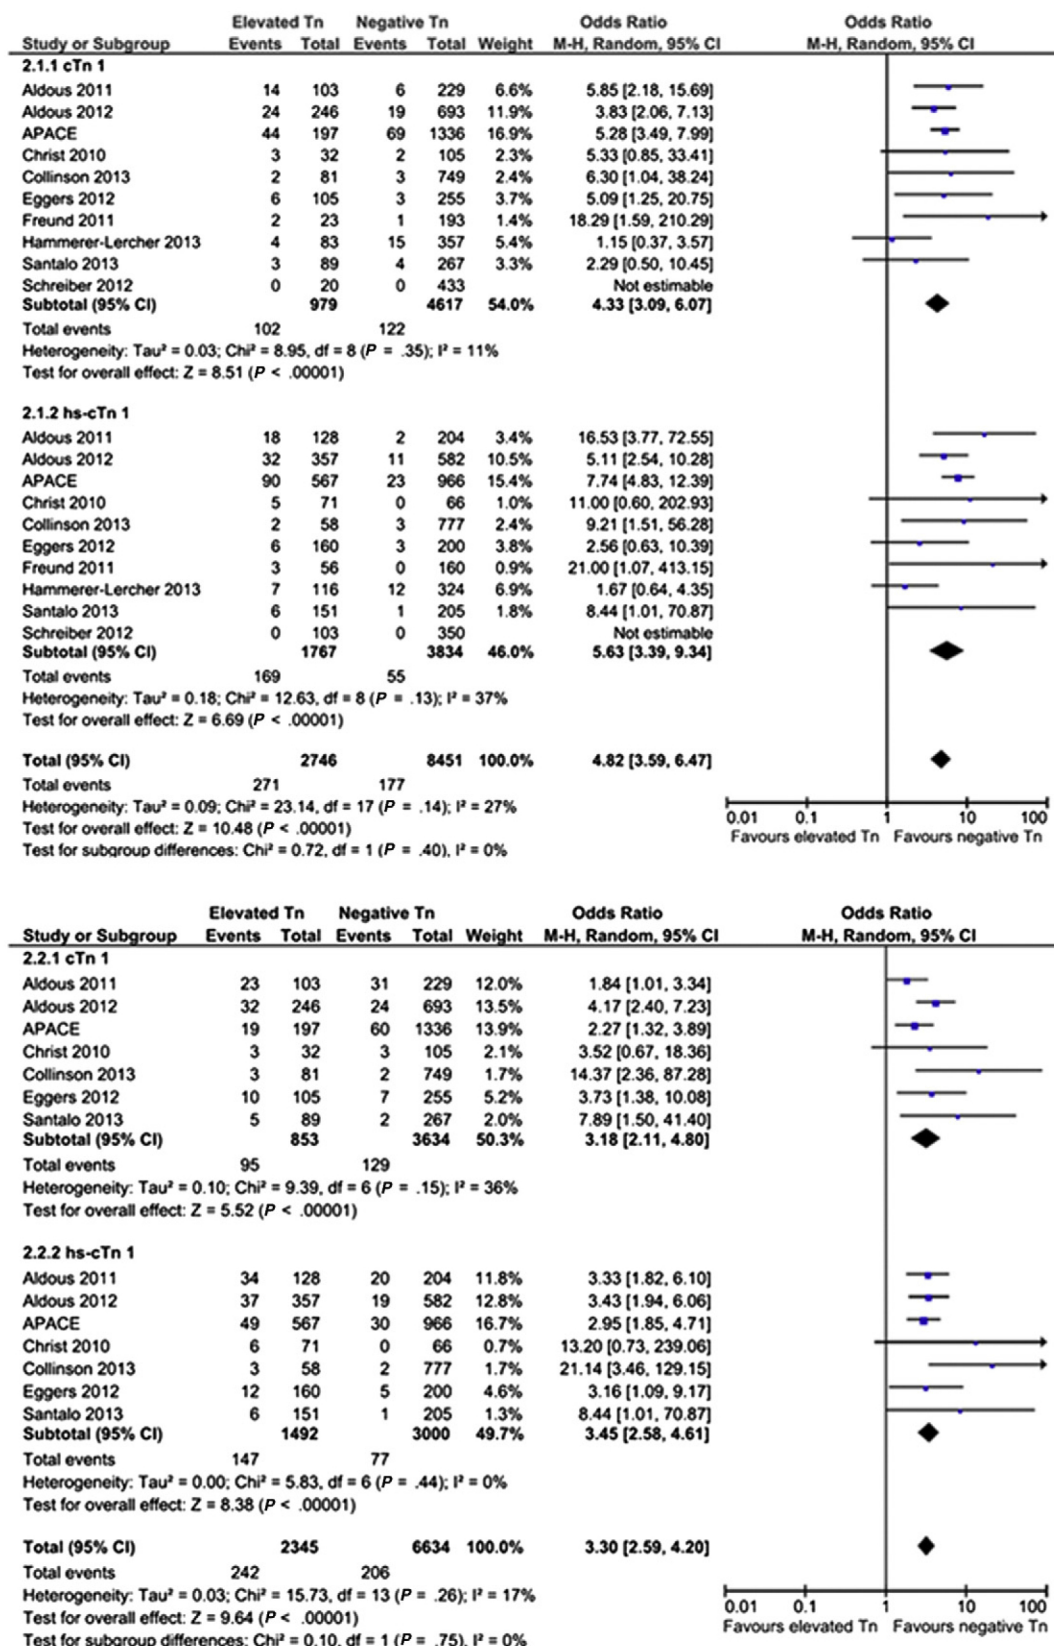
| Study or Subgroup | Elevated Tn Events | Elevated Tn Total | Negative Tn Events | Negative Tn Total | Weight | Odds Ratio M-H, Random, 95% CI |
|---|---|---|---|---|---|---|
| **2.1.1 cTn 1** | | | | | | |
| Aldous 2011 | 14 | 103 | 6 | 229 | 6.6% | 5.85 [2.18, 15.69] |
| Aldous 2012 | 24 | 246 | 19 | 693 | 11.9% | 3.83 [2.06, 7.13] |
| APACE | 44 | 197 | 69 | 1336 | 16.9% | 5.28 [3.49, 7.99] |
| Christ 2010 | 3 | 32 | 2 | 105 | 2.3% | 5.33 [0.85, 33.41] |
| Collinson 2013 | 2 | 81 | 3 | 749 | 2.4% | 6.30 [1.04, 38.24] |
| Eggers 2012 | 6 | 105 | 3 | 255 | 3.7% | 5.09 [1.25, 20.75] |
| Freund 2011 | 2 | 23 | 1 | 193 | 1.4% | 18.29 [1.59, 210.29] |
| Hammerer-Lercher 2013 | 4 | 83 | 15 | 357 | 5.4% | 1.15 [0.37, 3.57] |
| Santalo 2013 | 3 | 89 | 4 | 267 | 3.3% | 2.29 [0.50, 10.45] |
| Schreiber 2012 | 0 | 20 | 0 | 433 | | Not estimable |
| **Subtotal (95% CI)** | | **979** | | **4617** | **54.0%** | **4.33 [3.09, 6.07]** |
| Total events | 102 | | 122 | | | |

Heterogeneity: Tau² = 0.03; Chi² = 8.95, df = 8 (*P* = .35); I² = 11%
Test for overall effect: Z = 8.51 (*P* < .00001)

| Study or Subgroup | Elevated Tn Events | Elevated Tn Total | Negative Tn Events | Negative Tn Total | Weight | Odds Ratio M-H, Random, 95% CI |
|---|---|---|---|---|---|---|
| **2.1.2 hs-cTn 1** | | | | | | |
| Aldous 2011 | 18 | 128 | 2 | 204 | 3.4% | 16.53 [3.77, 72.55] |
| Aldous 2012 | 32 | 357 | 11 | 582 | 10.5% | 5.11 [2.54, 10.28] |
| APACE | 90 | 567 | 23 | 966 | 15.4% | 7.74 [4.83, 12.39] |
| Christ 2010 | 5 | 71 | 0 | 66 | 1.0% | 11.00 [0.60, 202.93] |
| Collinson 2013 | 2 | 58 | 3 | 777 | 2.4% | 9.21 [1.51, 56.28] |
| Eggers 2012 | 6 | 160 | 3 | 200 | 3.8% | 2.56 [0.63, 10.39] |
| Freund 2011 | 3 | 56 | 0 | 160 | 0.9% | 21.00 [1.07, 413.15] |
| Hammerer-Lercher 2013 | 7 | 116 | 12 | 324 | 6.9% | 1.67 [0.64, 4.35] |
| Santalo 2013 | 6 | 151 | 1 | 205 | 1.8% | 8.44 [1.01, 70.87] |
| Schreiber 2012 | 0 | 103 | 0 | 350 | | Not estimable |
| **Subtotal (95% CI)** | | **1767** | | **3834** | **46.0%** | **5.63 [3.39, 9.34]** |
| Total events | 169 | | 55 | | | |

Heterogeneity: Tau² = 0.18; Chi² = 12.63, df = 8 (*P* = .13); I² = 37%
Test for overall effect: Z = 6.69 (*P* < .00001)

**Total (95% CI)** **2746** **8451** **100.0%** **4.82 [3.59, 6.47]**
Total events 271 177
Heterogeneity: Tau² = 0.09; Chi² = 23.14, df = 17 (*P* = .14); I² = 27%
Test for overall effect: Z = 10.48 (*P* < .00001)
Test for subgroup differences: Chi² = 0.72, df = 1 (*P* = .40), I² = 0%

Odds Ratio
M-H, Random, 95% CI
0.01 0.1 1 10 100
Favours elevated Tn Favours negative Tn

| Study or Subgroup | Elevated Tn Events | Elevated Tn Total | Negative Tn Events | Negative Tn Total | Weight | Odds Ratio M-H, Random, 95% CI |
|---|---|---|---|---|---|---|
| **2.2.1 cTn 1** | | | | | | |
| Aldous 2011 | 23 | 103 | 31 | 229 | 12.0% | 1.84 [1.01, 3.34] |
| Aldous 2012 | 32 | 246 | 24 | 693 | 13.5% | 4.17 [2.40, 7.23] |
| APACE | 19 | 197 | 60 | 1336 | 13.9% | 2.27 [1.32, 3.89] |
| Christ 2010 | 3 | 32 | 3 | 105 | 2.1% | 3.52 [0.67, 18.36] |
| Collinson 2013 | 3 | 81 | 2 | 749 | 1.7% | 14.37 [2.36, 87.28] |
| Eggers 2012 | 10 | 105 | 7 | 255 | 5.2% | 3.73 [1.38, 10.08] |
| Santalo 2013 | 5 | 89 | 2 | 267 | 2.0% | 7.89 [1.50, 41.40] |
| **Subtotal (95% CI)** | | **853** | | **3634** | **50.3%** | **3.18 [2.11, 4.80]** |
| Total events | 95 | | 129 | | | |

Heterogeneity: Tau² = 0.10; Chi² = 9.39, df = 6 (*P* = .15); I² = 36%
Test for overall effect: Z = 5.52 (*P* < .00001)

| Study or Subgroup | Elevated Tn Events | Elevated Tn Total | Negative Tn Events | Negative Tn Total | Weight | Odds Ratio M-H, Random, 95% CI |
|---|---|---|---|---|---|---|
| **2.2.2 hs-cTn 1** | | | | | | |
| Aldous 2011 | 34 | 128 | 20 | 204 | 11.8% | 3.33 [1.82, 6.10] |
| Aldous 2012 | 37 | 357 | 19 | 582 | 12.8% | 3.43 [1.94, 6.06] |
| APACE | 49 | 567 | 30 | 966 | 16.7% | 2.95 [1.85, 4.71] |
| Christ 2010 | 6 | 71 | 0 | 66 | 0.7% | 13.20 [0.73, 239.06] |
| Collinson 2013 | 3 | 58 | 2 | 777 | 1.7% | 21.14 [3.46, 129.15] |
| Eggers 2012 | 12 | 160 | 5 | 200 | 4.6% | 3.16 [1.09, 9.17] |
| Santalo 2013 | 6 | 151 | 1 | 205 | 1.3% | 8.44 [1.01, 70.87] |
| **Subtotal (95% CI)** | | **1492** | | **3000** | **49.7%** | **3.45 [2.58, 4.61]** |
| Total events | 147 | | 77 | | | |

Heterogeneity: Tau² = 0.00; Chi² = 5.83, df = 6 (*P* = .44); I² = 0%
Test for overall effect: Z = 8.38 (*P* < .00001)

**Total (95% CI)** **2345** **6634** **100.0%** **3.30 [2.59, 4.20]**
Total events 242 206
Heterogeneity: Tau² = 0.03; Chi² = 15.73, df = 13 (*P* = .26); I² = 17%
Test for overall effect: Z = 9.64 (*P* < .00001)
Test for subgroup differences: Chi² = 0.10, df = 1 (*P* = .75), I² = 0%

Odds Ratio
M-H, Random, 95% CI
0.01 0.1 1 10 100
Favours elevated Tn Favours negative Tn